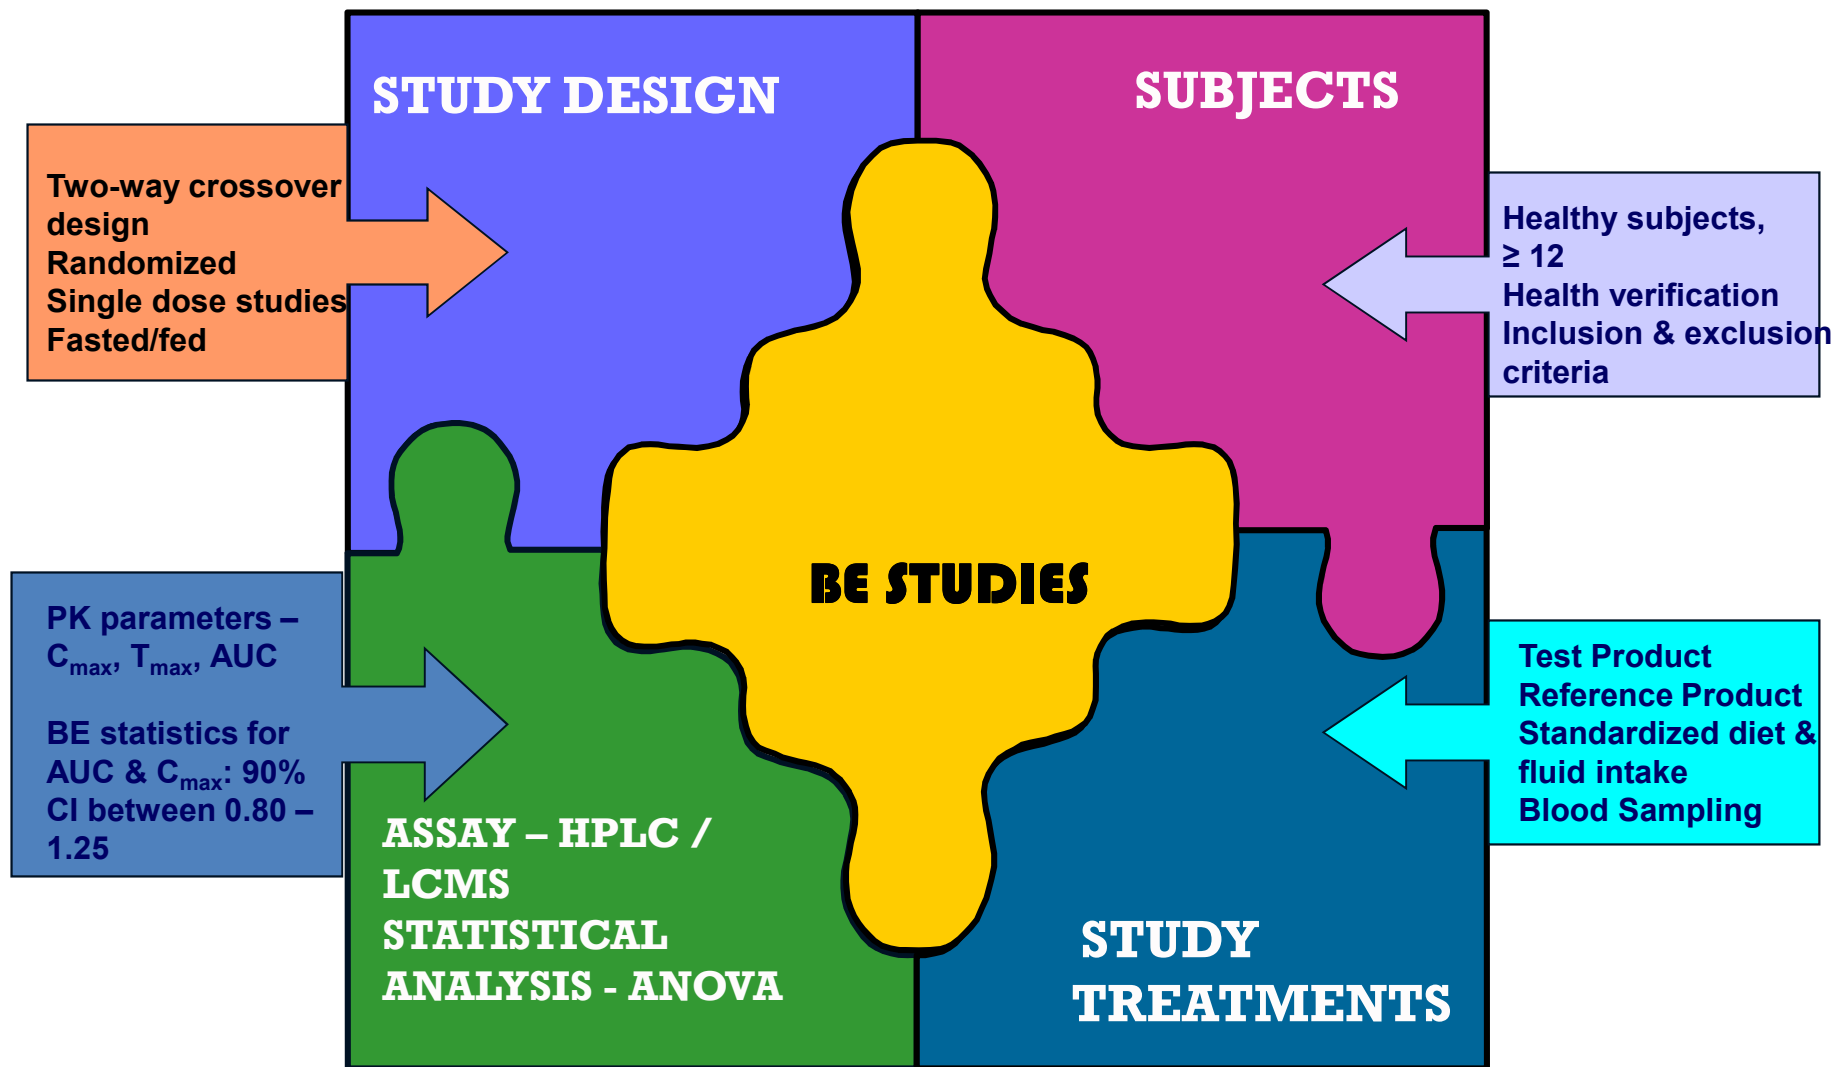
STUDY DESIGN

SUBJECTS

Two-way crossover design
Randomized
Single dose studies
Fasted/fed

Healthy subjects, ≥ 12
Health verification
Inclusion & exclusion criteria

BE STUDIES

PK parameters – $C_{max}$, $T_{max}$, AUC

BE statistics for AUC & $C_{max}$: 90% CI between 0.80 – 1.25

Test Product
Reference Product
Standardized diet & fluid intake
Blood Sampling

ASSAY – HPLC / LCMS
STATISTICAL ANALYSIS - ANOVA

STUDY TREATMENTS